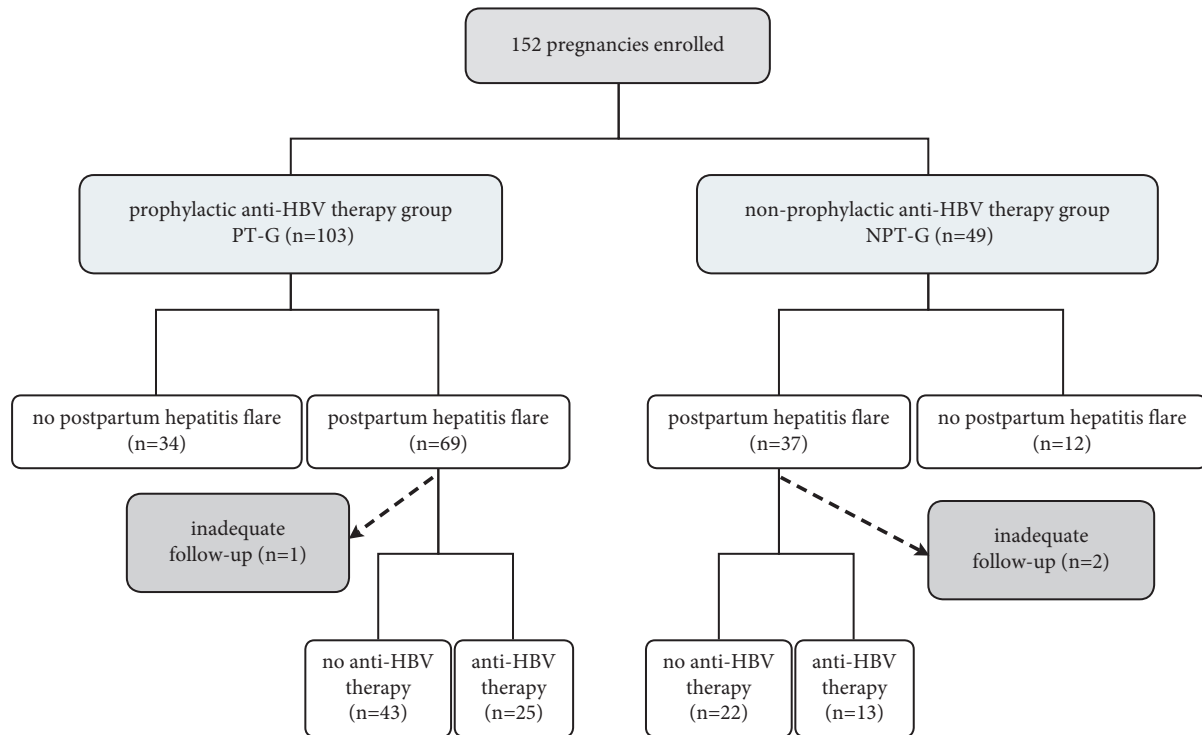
152 pregnancies enrolled

prophylactic anti-HBV therapy group PT-G (n=103)

non-prophylactic anti-HBV therapy group NPT-G (n=49)

no postpartum hepatitis flare (n=34)

postpartum hepatitis flare (n=69)

postpartum hepatitis flare (n=37)

no postpartum hepatitis flare (n=12)

inadequate follow-up (n=1)

inadequate follow-up (n=2)

no anti-HBV therapy (n=43)

anti-HBV therapy (n=25)

no anti-HBV therapy (n=22)

anti-HBV therapy (n=13)